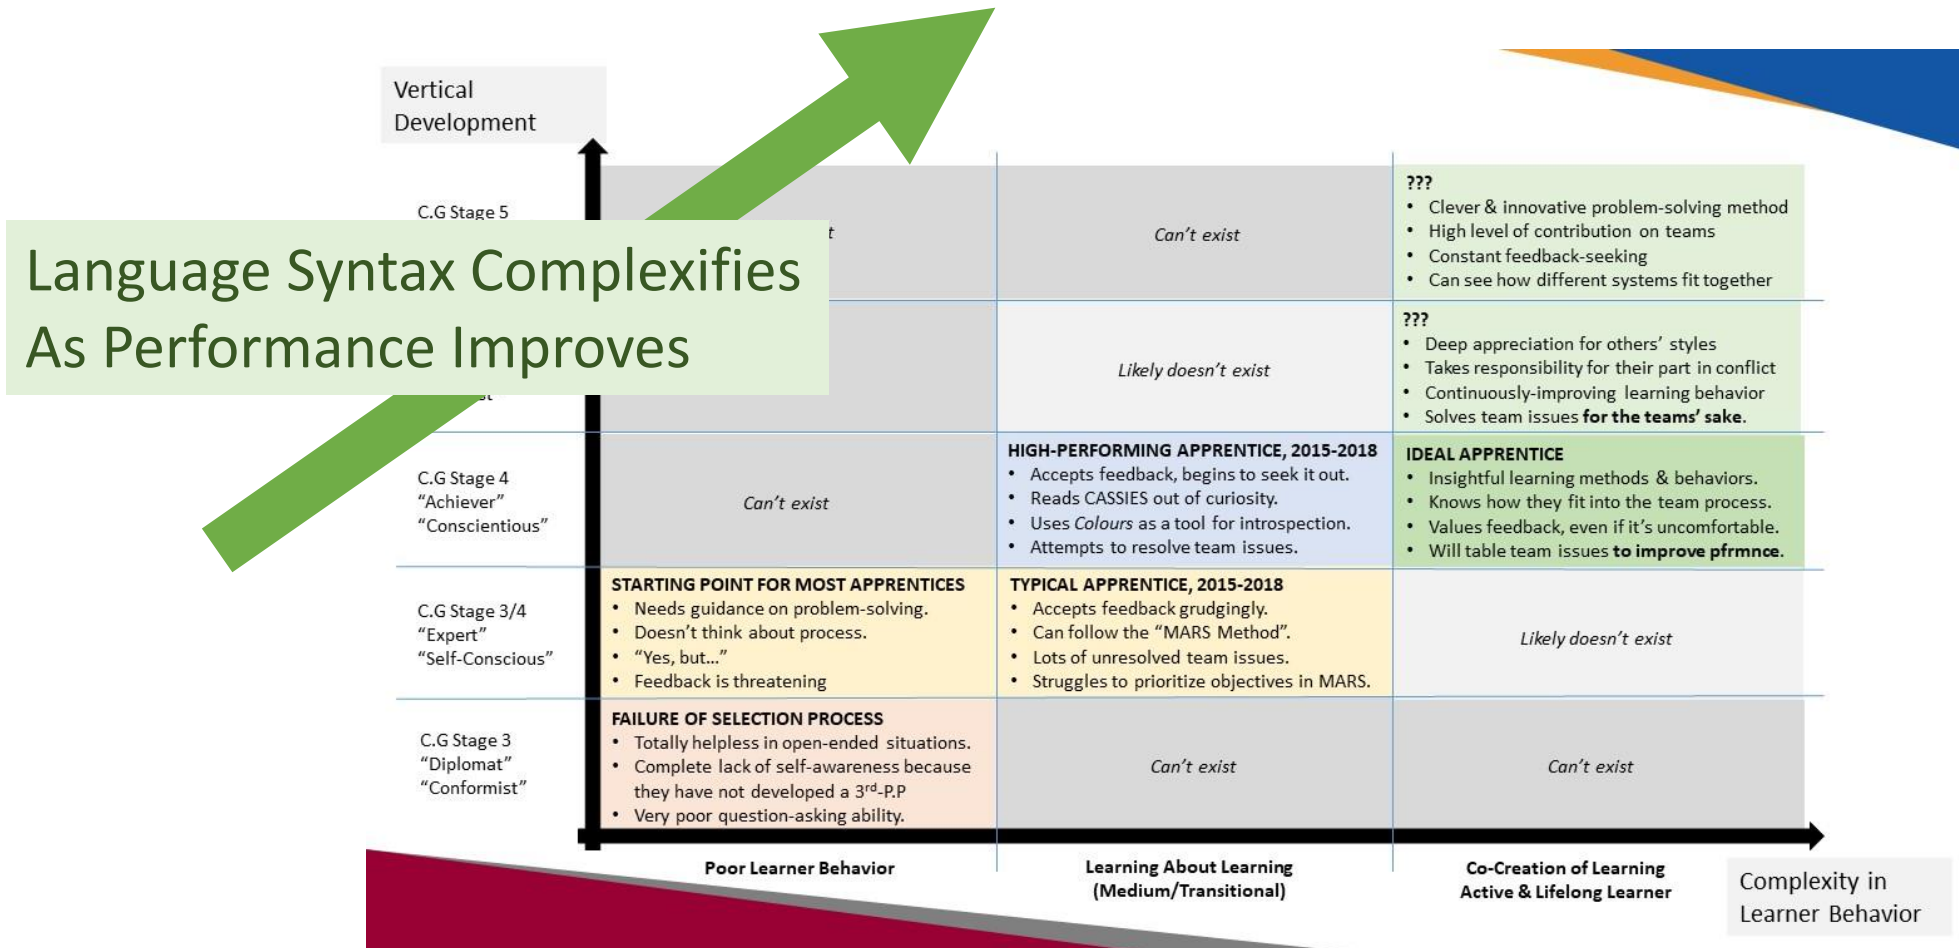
Vertical Development

Language Syntax Complexifies As Performance Improves

C.G Stage 5

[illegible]t

Can't exist

???
• Clever & innovative problem-solving method
• High level of contribution on teams
• Constant feedback-seeking
• Can see how different systems fit together

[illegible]t

Likely doesn't exist

???
• Deep appreciation for others' styles
• Takes responsibility for their part in conflict
• Continuously-improving learning behavior
• Solves team issues **for the teams' sake**.

C.G Stage 4 "Achiever" "Conscientious"

Can't exist

HIGH-PERFORMING APPRENTICE, 2015-2018
• Accepts feedback, begins to seek it out.
• Reads CASSIES out of curiosity.
• Uses *Colours* as a tool for introspection.
• Attempts to resolve team issues.

IDEAL APPRENTICE
• Insightful learning methods & behaviors.
• Knows how they fit into the team process.
• Values feedback, even if it's uncomfortable.
• Will table team issues **to improve pfrmnce.**

C.G Stage 3/4 "Expert" "Self-Conscious"

STARTING POINT FOR MOST APPRENTICES
• Needs guidance on problem-solving.
• Doesn't think about process.
• "Yes, but..."
• Feedback is threatening

TYPICAL APPRENTICE, 2015-2018
• Accepts feedback grudgingly.
• Can follow the "MARS Method".
• Lots of unresolved team issues.
• Struggles to prioritize objectives in MARS.

Likely doesn't exist

C.G Stage 3 "Diplomat" "Conformist"

FAILURE OF SELECTION PROCESS
• Totally helpless in open-ended situations.
• Complete lack of self-awareness because they have not developed a $3^{rd}$-P.P
• Very poor question-asking ability.

Can't exist

Can't exist

Poor Learner Behavior

Learning About Learning (Medium/Transitional)

Co-Creation of Learning Active & Lifelong Learner

Complexity in Learner Behavior